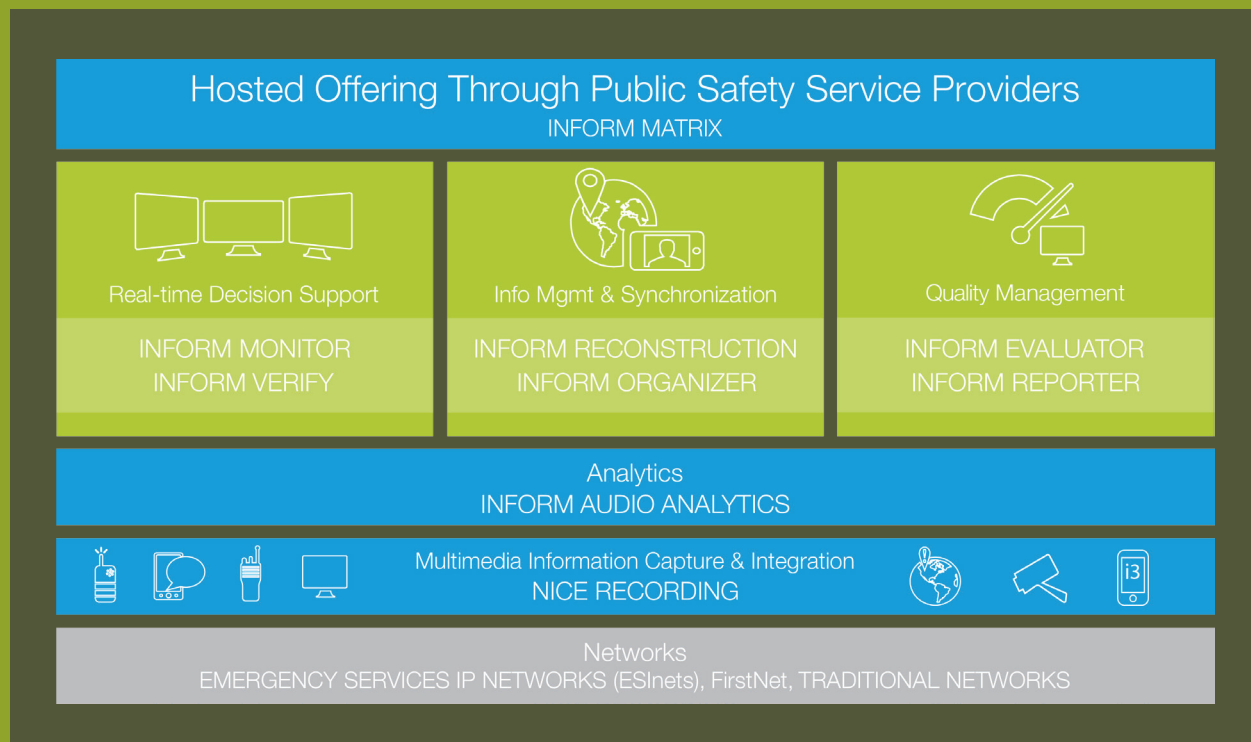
Hosted Offering Through Public Safety Service Providers
INFORM MATRIX

Real-time Decision Support

INFORM MONITOR
INFORM VERIFY

Info Mgmt & Synchronization

INFORM RECONSTRUCTION
INFORM ORGANIZER

Quality Management

INFORM EVALUATOR
INFORM REPORTER

Analytics
INFORM AUDIO ANALYTICS

Multimedia Information Capture & Integration
NICE RECORDING

i3

Networks
EMERGENCY SERVICES IP NETWORKS (ESInets), FirstNet, TRADITIONAL NETWORKS